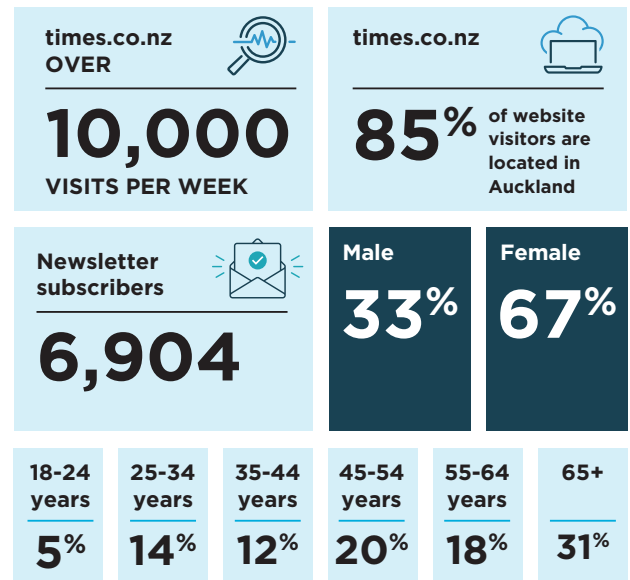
times.co.nz
OVER

10,000
VISITS PER WEEK

times.co.nz

85% of website visitors are located in Auckland

Newsletter subscribers

6,904

Male
33%

Female
67%

18-24 years
5%

25-34 years
14%

35-44 years
12%

45-54 years
20%

55-64 years
18%

65+
31%